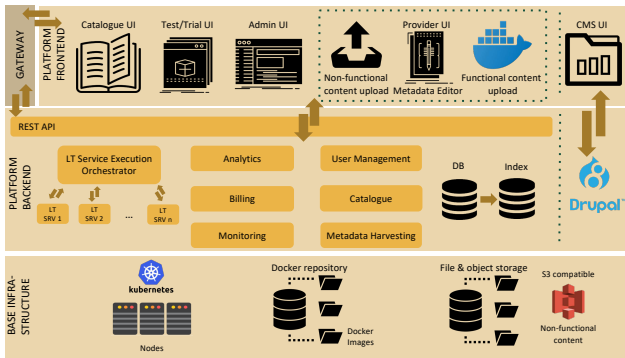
GATEWAY

PLATFORM FRONTEND

Catalogue UI

Test/Trial UI

Admin UI

Provider UI

Non-functional content upload

Metadata Editor

Functional content upload

CMS UI

REST API

PLATFORM BACKEND

LT Service Execution Orchestrator

LT SRV 1

LT SRV 2

...

LT SRV n

Analytics

Billing

Monitoring

User Management

Catalogue

Metadata Harvesting

DB

Index

Drupal

BASE INFRA-STRUCTURE

kubernetes

Nodes

Docker repository

Docker Images

File & object storage

S3 compatible

Non-functional content